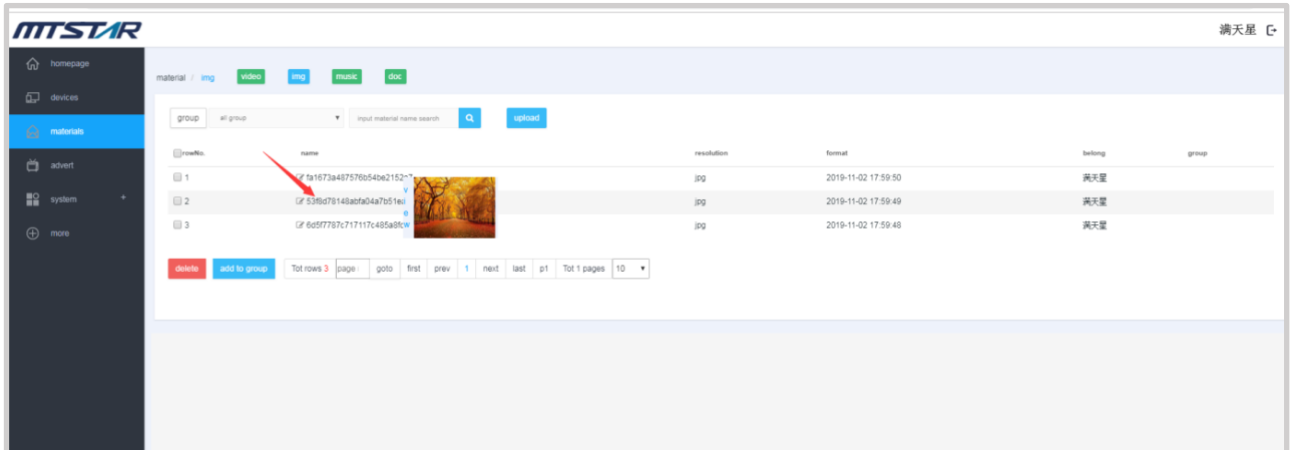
MTSTAR

满天星

homepage
devices
materials
advert
system +
more

material / img video img music doc

group all group input material name search upload

| rowNo. | name | resolution | format | belong | group |
|---|---|---|---|---|---|
| 1 | fa1673a487576b54be2152 | jpg | 2019-11-02 17:59:50 | 满天星 | |
| 2 | 53f6d78148abfa04a7b51e | jpg | 2019-11-02 17:59:49 | 满天星 | |
| 3 | 6d5f7787c717117c485a8f | jpg | 2019-11-02 17:59:48 | 满天星 | |

delete add to group Tot rows 3 page goto first prev 1 next last p1 Tot 1 pages 10